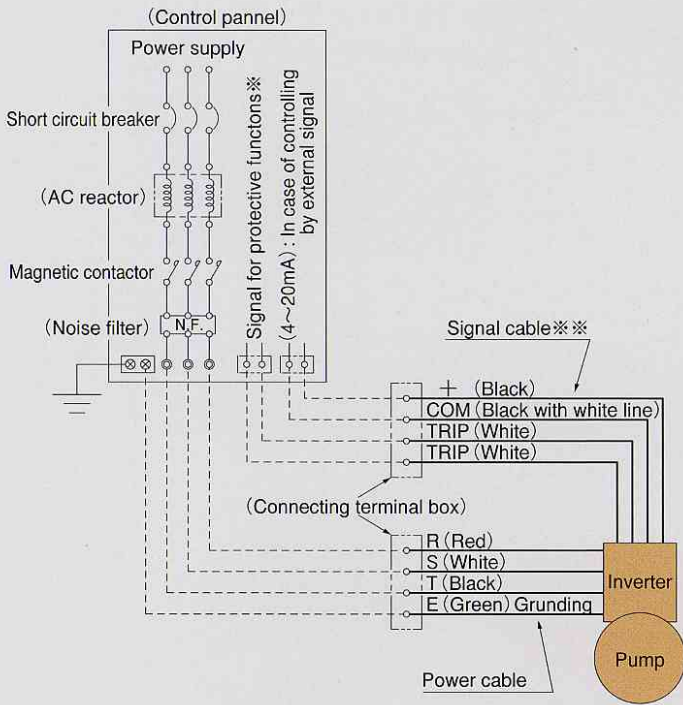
(Control pannel)

Power supply

Short circuit breaker

(AC reactor)

Magnetic contactor

(Noise filter)

N.F.

Signal for protective functons※

(4～20mA) : In case of controlling by external signal

Signal cable※※

+ (Black)

COM (Black with white line)

TRIP (White)

TRIP (White)

(Connecting terminal box)

R (Red)

S (White)

T (Black)

E (Green) Grunding

Inverter

Pump

Power cable